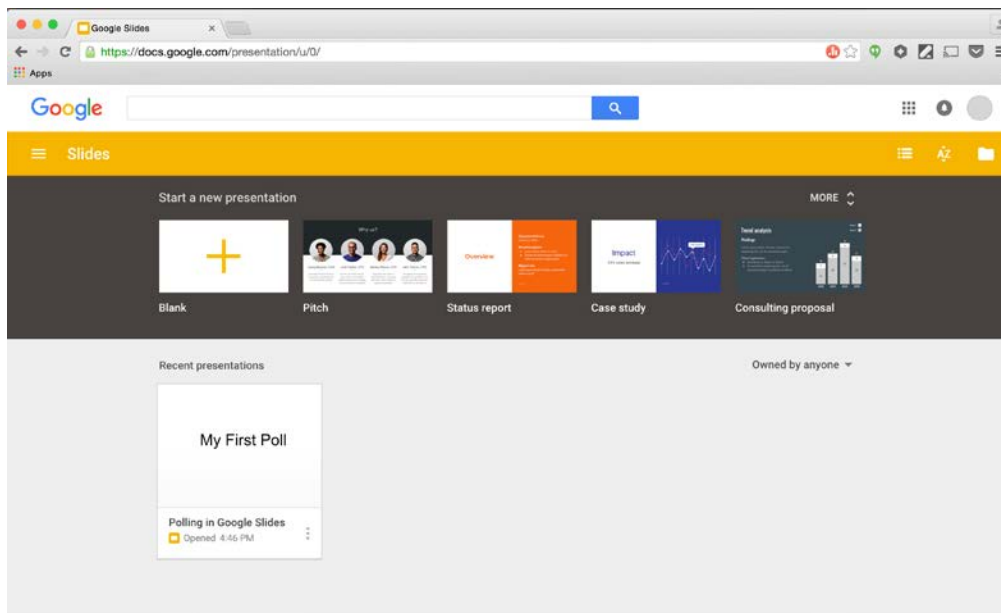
Google Slides ×

https://docs.google.com/presentation/u/0/

Apps

Google

Slides

Start a new presentation

MORE

Why us?

Overview

Impact

Trend analysis

Blank

Pitch

Status report

Case study

Consulting proposal

Recent presentations

Owned by anyone

My First Poll

Polling in Google Slides

Opened 4:46 PM